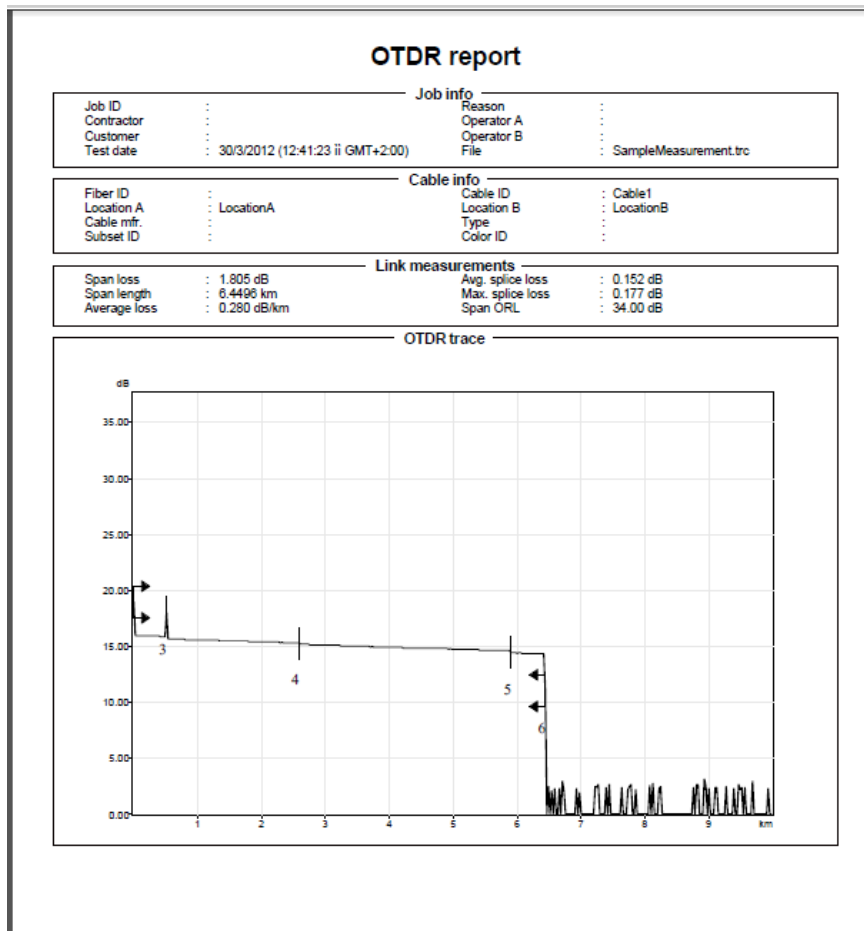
OTDR report

Job info

| | | | |
|---|---|---|---|
| Job ID | : | Reason | : |
| Contractor | : | Operator A | : |
| Customer | : | Operator B | : |
| Test date | : 30/3/2012 (12:41:23 ii GMT+2:00) | File | : SampleMeasurement.trc |

Cable info

| | | | |
|---|---|---|---|
| Fiber ID | : | Cable ID | : Cable1 |
| Location A | : LocationA | Location B | : LocationB |
| Cable mfr. | : | Type | : |
| Subset ID | : | Color ID | : |

Link measurements

| | | | |
|---|---|---|---|
| Span loss | : 1.805 dB | Avg. splice loss | : 0.152 dB |
| Span length | : 6.4496 km | Max. splice loss | : 0.177 dB |
| Average loss | : 0.280 dB/km | Span ORL | : 34.00 dB |

OTDR trace

dB
35.00
30.00
25.00
20.00
15.00
10.00
5.00
0.00
1 2 3 4 5 6 7 8 9 km

3
4
5
6